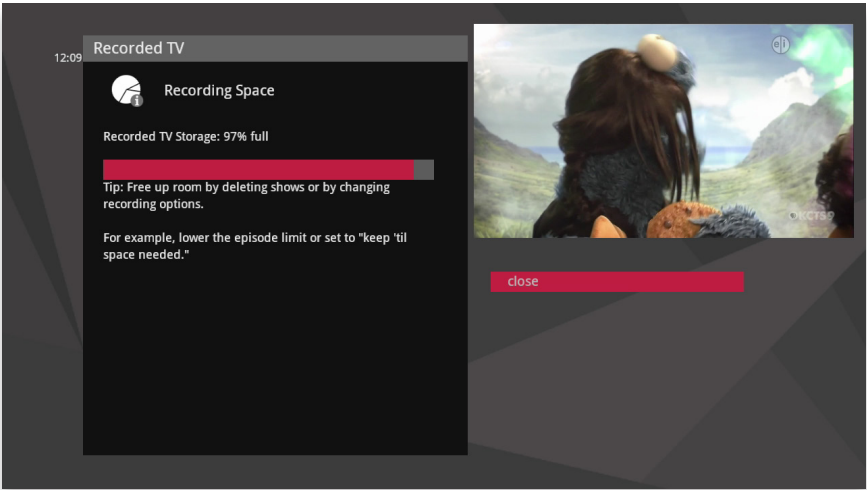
12:09

Recorded TV

Recording Space

Recorded TV Storage: 97% full

Tip: Free up room by deleting shows or by changing recording options.

For example, lower the episode limit or set to "keep 'til space needed."

KCTS9

close